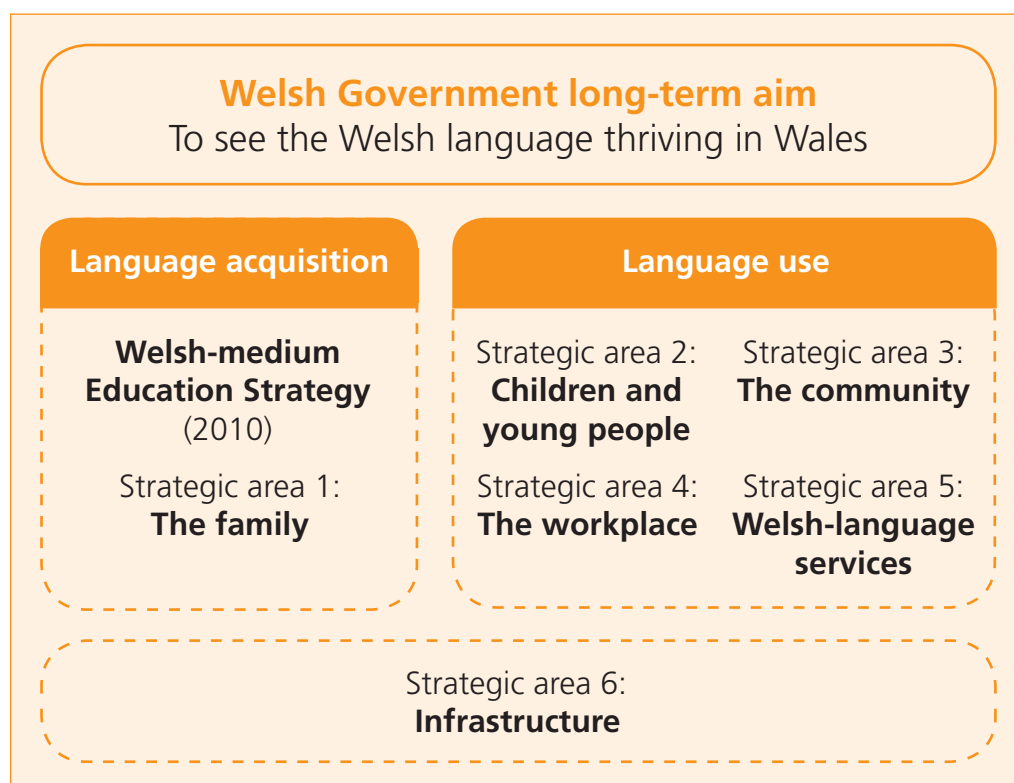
Welsh Government long-term aim
To see the Welsh language thriving in Wales

Language acquisition

Welsh-medium Education Strategy (2010)

Strategic area 1:
The family

Language use

Strategic area 2:
Children and young people

Strategic area 3:
The community

Strategic area 4:
The workplace

Strategic area 5:
Welsh-language services

Strategic area 6:
Infrastructure